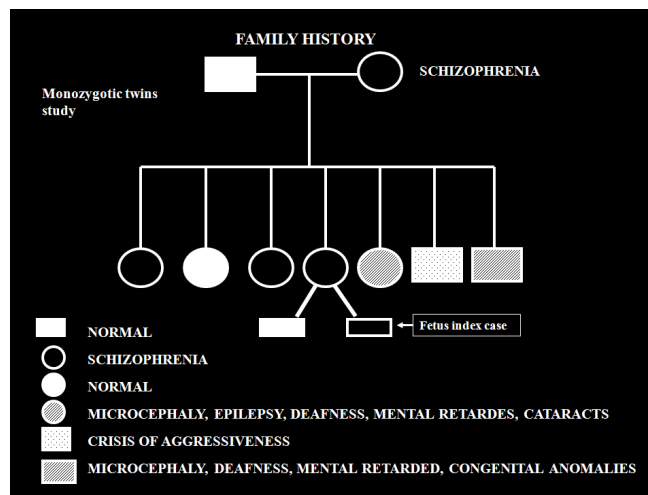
FAMILY HISTORY

SCHIZOPHRENIA

Monozygotic twins study

Fetus index case

NORMAL

SCHIZOPHRENIA

NORMAL

MICROCEPHALY, EPILEPSY, DEAFNESS, MENTAL RETARDES, CATARACTS

CRISIS OF AGGRESSIVENESS

MICROCEPHALY, DEAFNESS, MENTAL RETARDED, CONGENITAL ANOMALIES